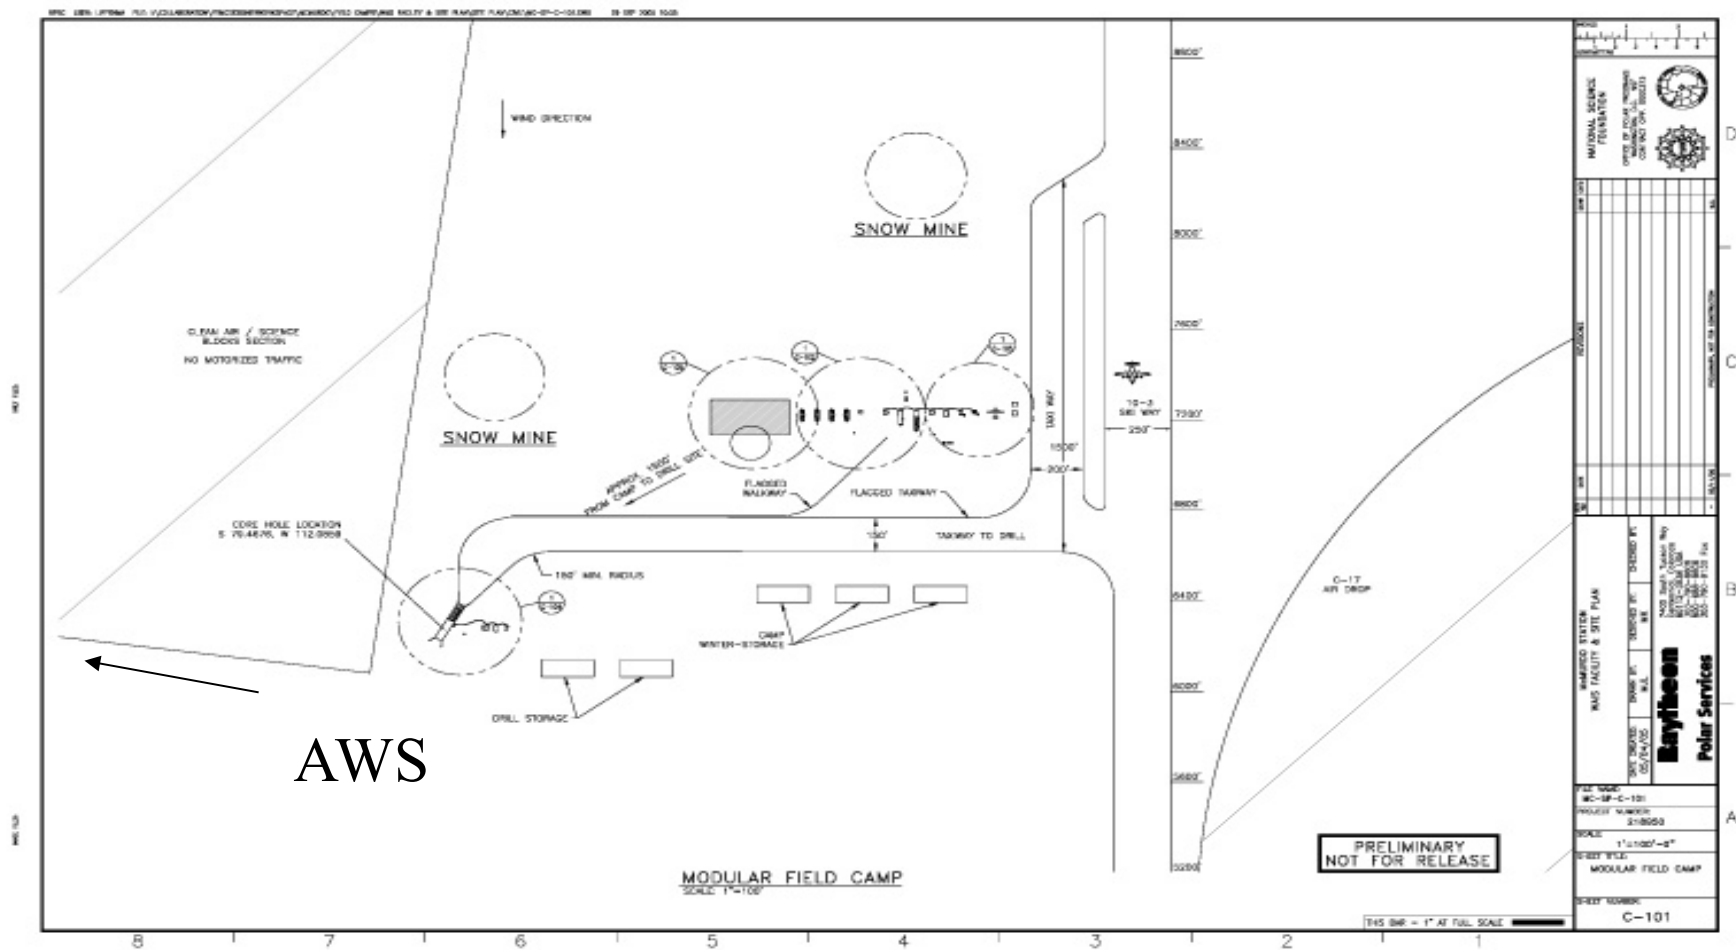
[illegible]

WIND DIRECTION

SNOW MINE

CLEAN AIR / SCIENCE BLOCKS SECTION
NO MOTORIZED TRAFFIC

SNOW MINE

APPROX 1500' FROM CAMP TO DRILL SITE

FLAGGED WALKWAY

FLAGGED TAXIWAY

TAXI WAY

1500'

200'

10-3 SKI WAY

250'

CORE HOLE LOCATION S 79.4676, W 112.0868

150' MIN. RADIUS

150'

TAXIWAY TO DRILL

CAMP WINTER-STORAGE

DRILL STORAGE

C-17 AIR DROP

8800'
8400'
8000'
7600'
7200'
6800'
6400'
6000'
5600'
5200'

AWS

MODULAR FIELD CAMP
SCALE: 1"=100'

PRELIMINARY
NOT FOR RELEASE

NATIONAL SCIENCE FOUNDATION

WAIS DIVIDE STATION
WAIS FACILITY & SITE PLAN

Raytheon
Polar Services

FILE NAME
WC-SP-C-101
PROJECT NUMBER
218950
SCALE
1"=100'-0"
SHEET TITLE
MODULAR FIELD CAMP
SHEET NUMBER
C-101

THIS BAR = 1" AT FULL SCALE

8 7 6 5 4 3 2 1

D
C
B
A